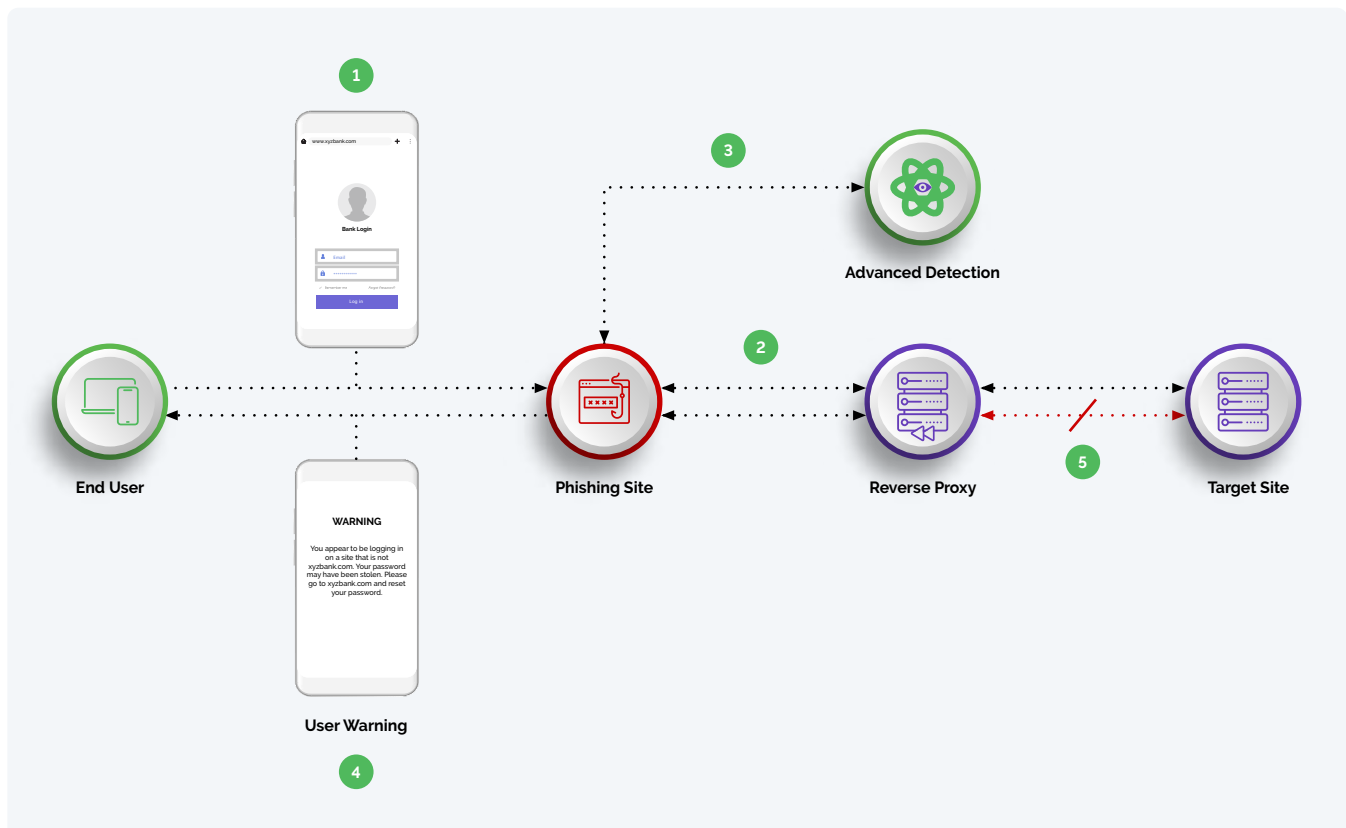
1

www.xyzbank.com

Bank Login

Email

••••••••••

Remember me

Forgot Password?

Log in

3

Advanced Detection

2

End User

Phishing Site

Reverse Proxy

Target Site

5

WARNING

You appear to be logging in on a site that is not xyzbank.com. Your password may have been stolen. Please go to xyzbank.com and reset your password.

User Warning

4